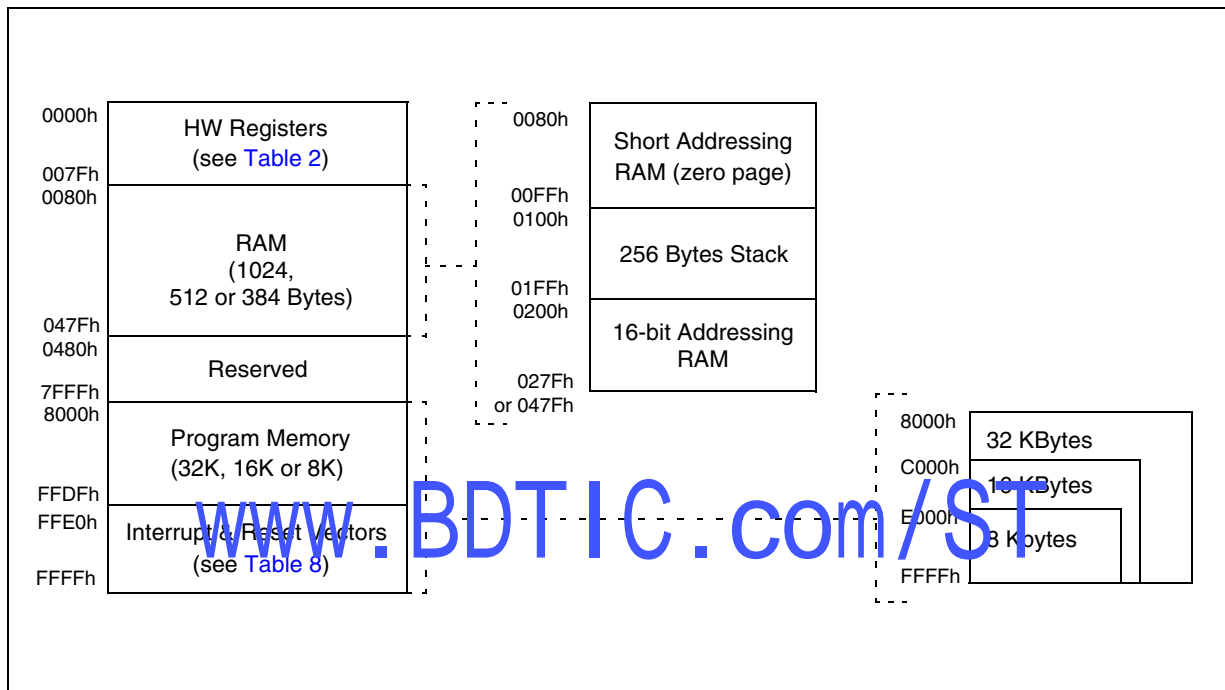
0000h
HW Registers
(see Table 2)
007Fh
0080h
RAM
(1024,
512 or 384 Bytes)
047Fh
0480h
Reserved
7FFFh
8000h
Program Memory
(32K, 16K or 8K)
FFDFh
FFE0h
Interrupt & Reset Vectors
(see Table 8)
FFFFh

0080h
Short Addressing RAM (zero page)
00FFh
0100h
256 Bytes Stack
01FFh
0200h
16-bit Addressing RAM
027Fh
or 047Fh

8000h
32 KBytes
C000h
16 KBytes
E000h
8 Kbytes
FFFFh

www.BDTIC.com/ST